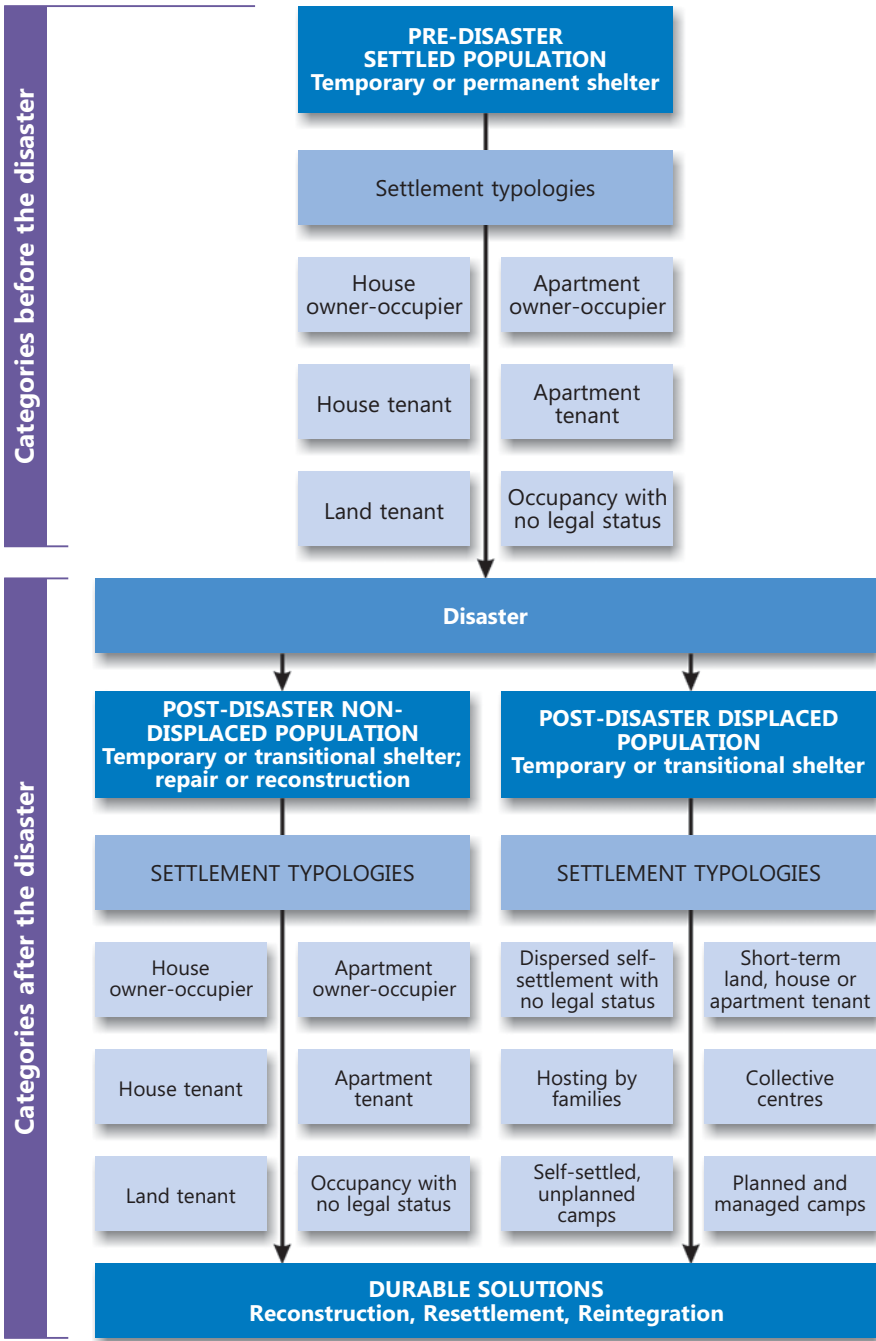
Categories before the disaster

PRE-DISASTER SETTLED POPULATION
Temporary or permanent shelter

Settlement typologies

House owner-occupier

Apartment owner-occupier

House tenant

Apartment tenant

Land tenant

Occupancy with no legal status

Categories after the disaster

Disaster

POST-DISASTER NON-DISPLACED POPULATION
Temporary or transitional shelter; repair or reconstruction

POST-DISASTER DISPLACED POPULATION
Temporary or transitional shelter

SETTLEMENT TYPOLOGIES

SETTLEMENT TYPOLOGIES

House owner-occupier

Apartment owner-occupier

Dispersed self-settlement with no legal status

Short-term land, house or apartment tenant

House tenant

Apartment tenant

Hosting by families

Collective centres

Land tenant

Occupancy with no legal status

Self-settled, unplanned camps

Planned and managed camps

DURABLE SOLUTIONS
Reconstruction, Resettlement, Reintegration